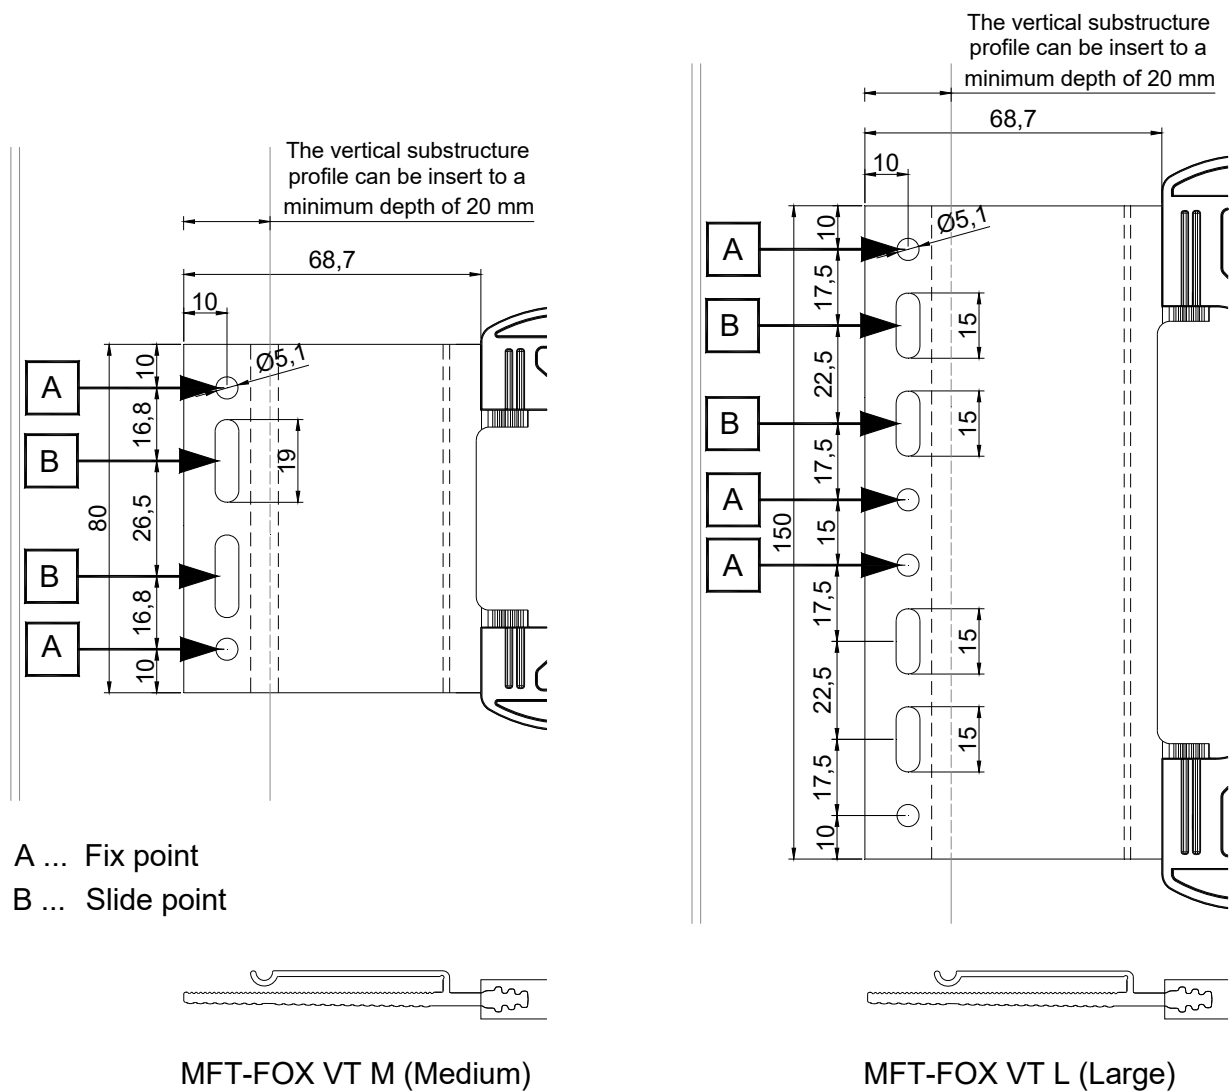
The vertical substructure profile can be insert to a minimum depth of 20 mm

68,7

10

Ø5,1

A

B

B

A

10

16,8

26,5

16,8

10

80

19

A ... Fix point

B ... Slide point

MFT-FOX VT M (Medium)

The vertical substructure profile can be insert to a minimum depth of 20 mm

68,7

10

Ø5,1

A

B

B

A

A

10

17,5

22,5

17,5

15

17,5

22,5

17,5

10

150

15

15

15

15

MFT-FOX VT L (Large)